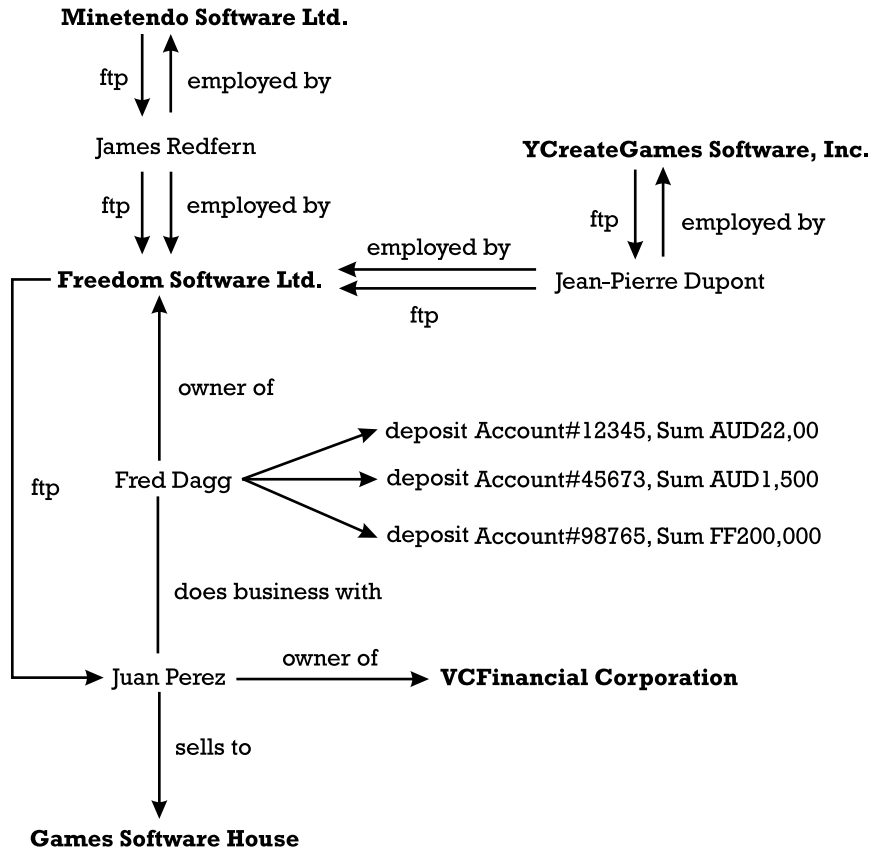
**Minetendo Software Ltd.**

ftp

employed by

James Redfern

ftp

employed by

**YCreateGames Software, Inc.**

ftp

employed by

employed by

**Freedom Software Ltd.**

Jean-Pierre Dupont

ftp

owner of

deposit Account#12345, Sum AUD22,00

ftp

Fred Dagg

deposit Account#45673, Sum AUD1,500

deposit Account#98765, Sum FF200,000

does business with

owner of

Juan Perez

**VCFinancial Corporation**

sells to

**Games Software House**